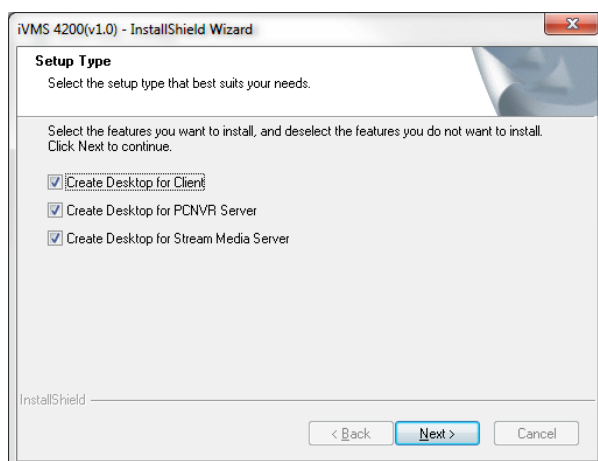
iVMS 4200(v1.0) - InstallShield Wizard

Setup Type

Select the setup type that best suits your needs.

Select the features you want to install, and deselect the features you do not want to install. Click Next to continue.

Create Desktop for Client

Create Desktop for PCNVR Server

Create Desktop for Stream Media Server

InstallShield

< Back

Next >

Cancel